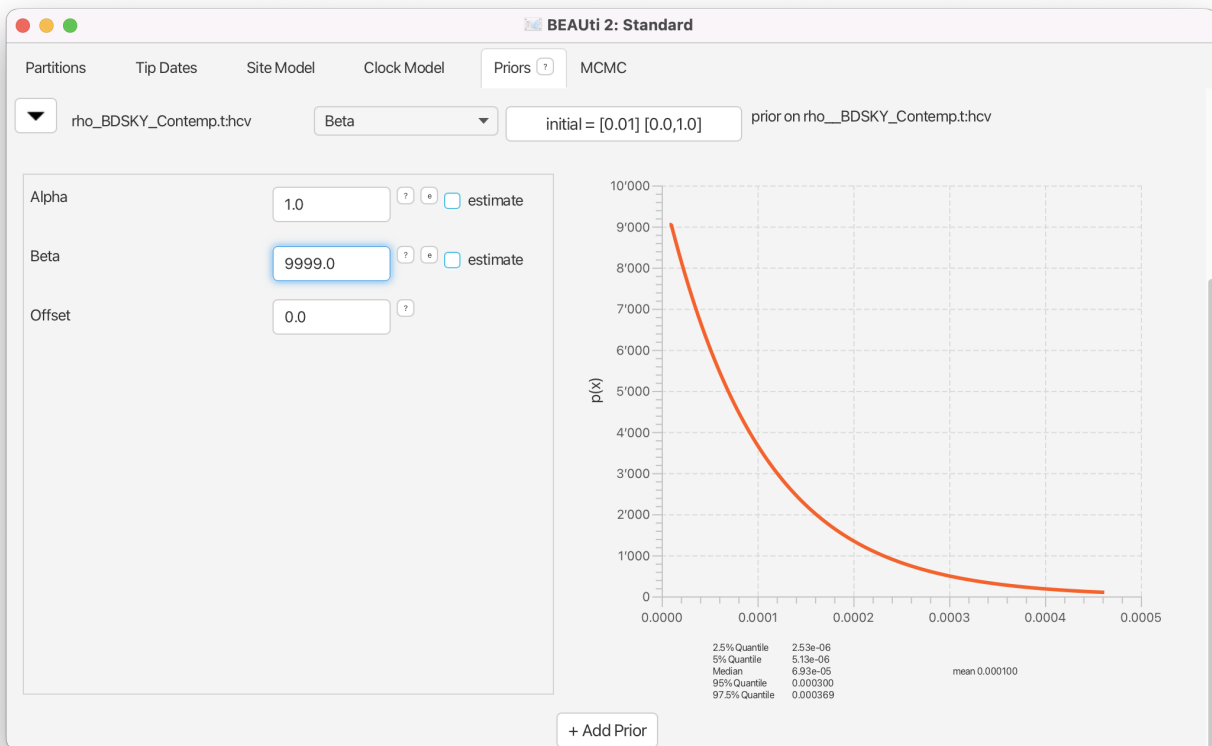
BEAUti 2: Standard

Partitions Tip Dates Site Model Clock Model Priors ? MCMC

rho_BDSKY_Contemp.t:hcv Beta initial = [0.01] [0.0,1.0] prior on rho__BDSKY_Contemp.t:hcv

Alpha 1.0 ? e estimate

Beta 9999.0 ? e estimate

Offset 0.0 ?

10'000
9'000
8'000
7'000
6'000
5'000
4'000
3'000
2'000
1'000
0

p(x)

0.0000 0.0001 0.0002 0.0003 0.0004 0.0005

| | |
|---|---|
| 2.5% Quantile | 2.53e-06 |
| 5% Quantile | 5.13e-06 |
| Median | 6.93e-05 |
| 95% Quantile | 0.000300 |
| 97.5% Quantile | 0.000369 |

mean 0.000100

+ Add Prior